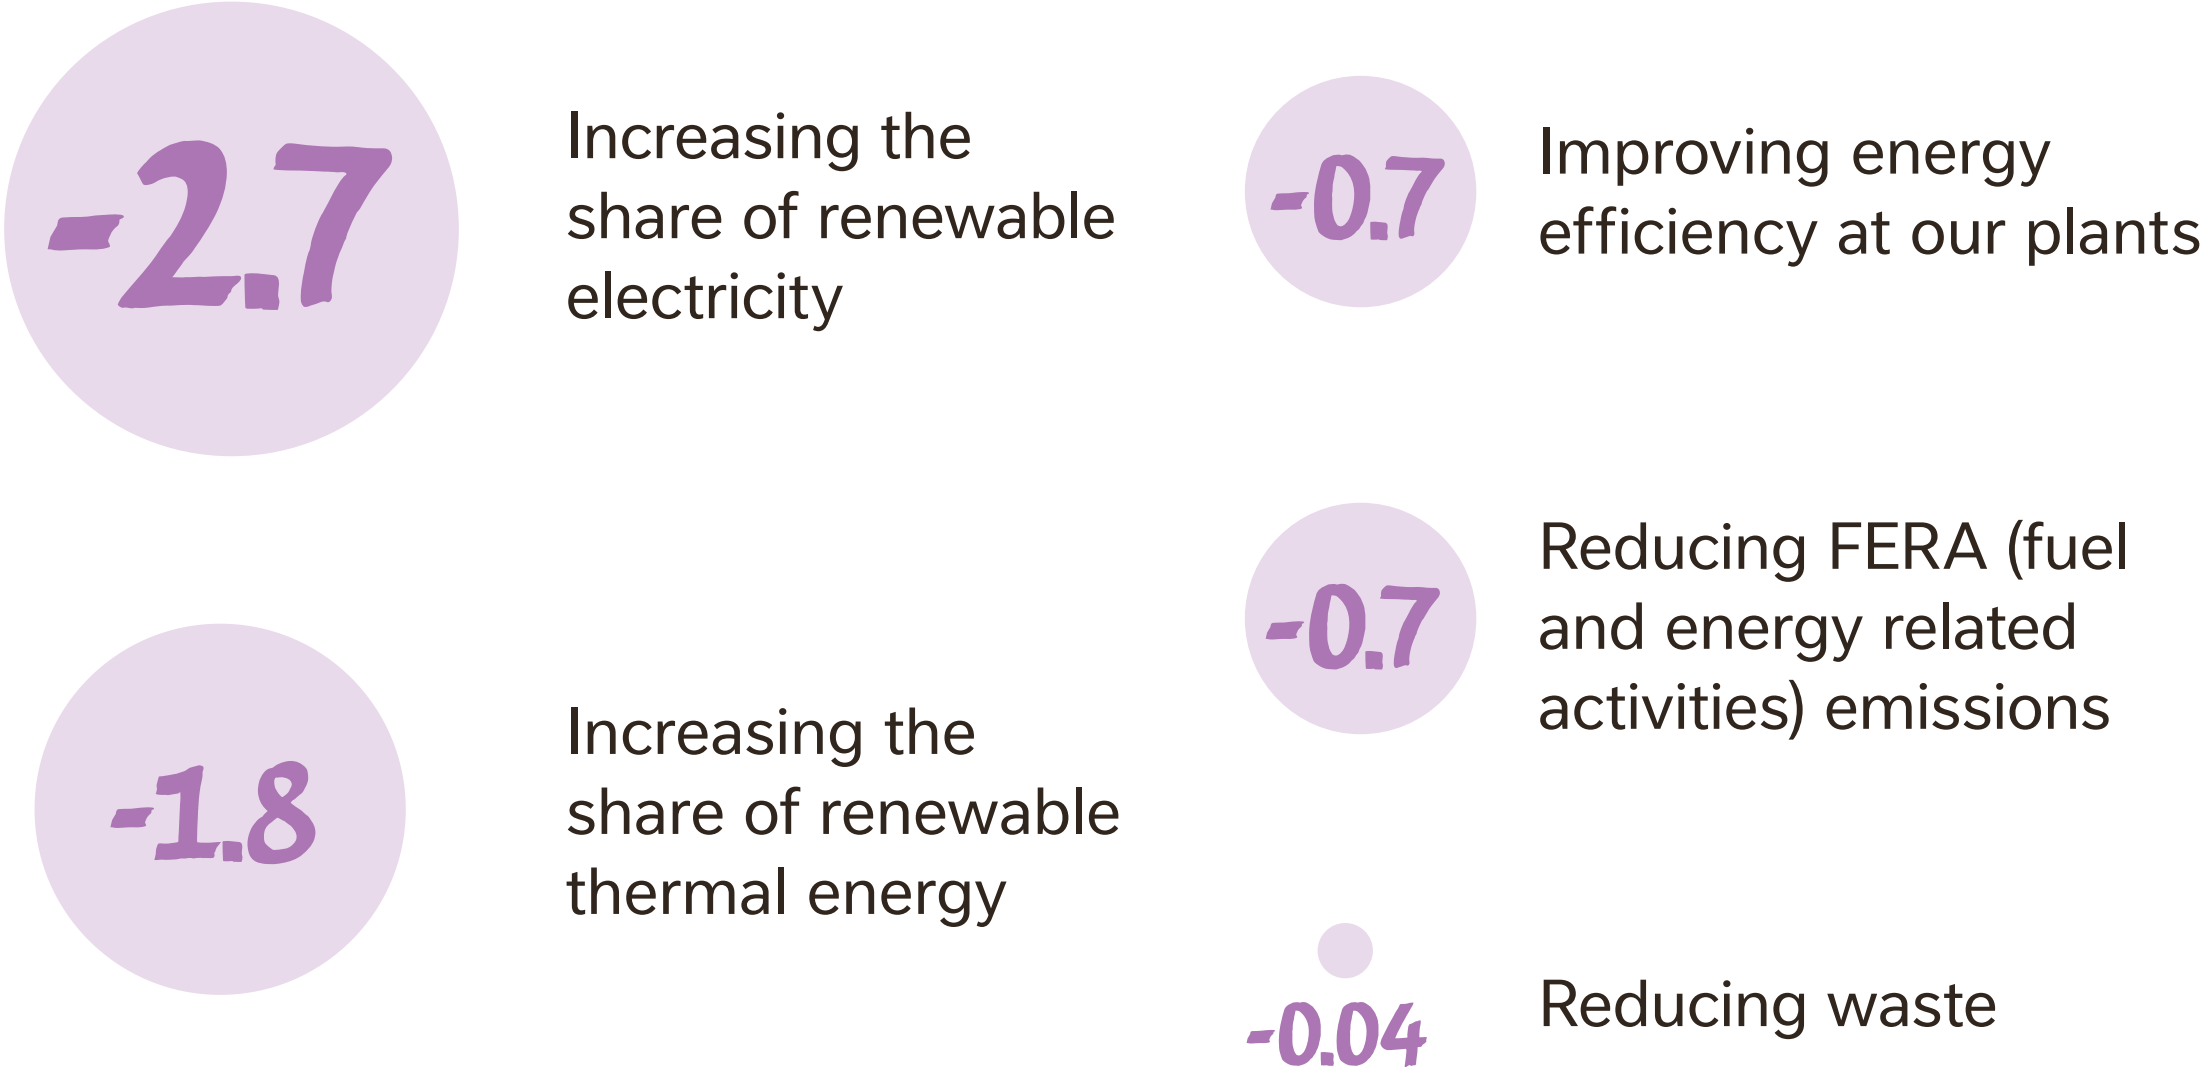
-2.7

Increasing the share of renewable electricity

-0.7

Improving energy efficiency at our plants

-1.8

Increasing the share of renewable thermal energy

-0.7

Reducing FERA (fuel and energy related activities) emissions

-0.04

Reducing waste